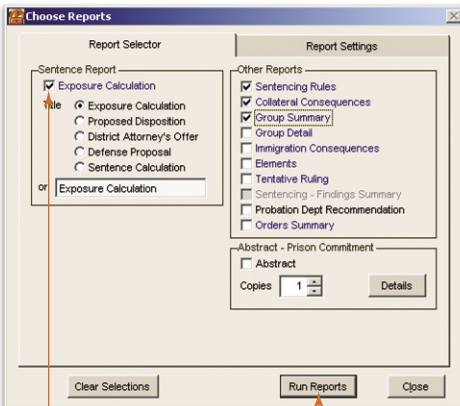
Choose Reports

Report Selector

Report Settings

Sentence Report

Exposure Calculation

Title

Exposure Calculation

Proposed Disposition

District Attorney's Offer

Defense Proposal

Sentence Calculation

or

Exposure Calculation

Other Reports

Sentencing Rules

Collateral Consequences

Group Summary

Group Detail

Immigration Consequences

Elements

Tentative Ruling

Sentencing - Findings Summary

Probation Dept Recommendation

Orders Summary

Abstract - Prison Commitment

Abstract

Copies 1

Details

Clear Selections

Run Reports

Close